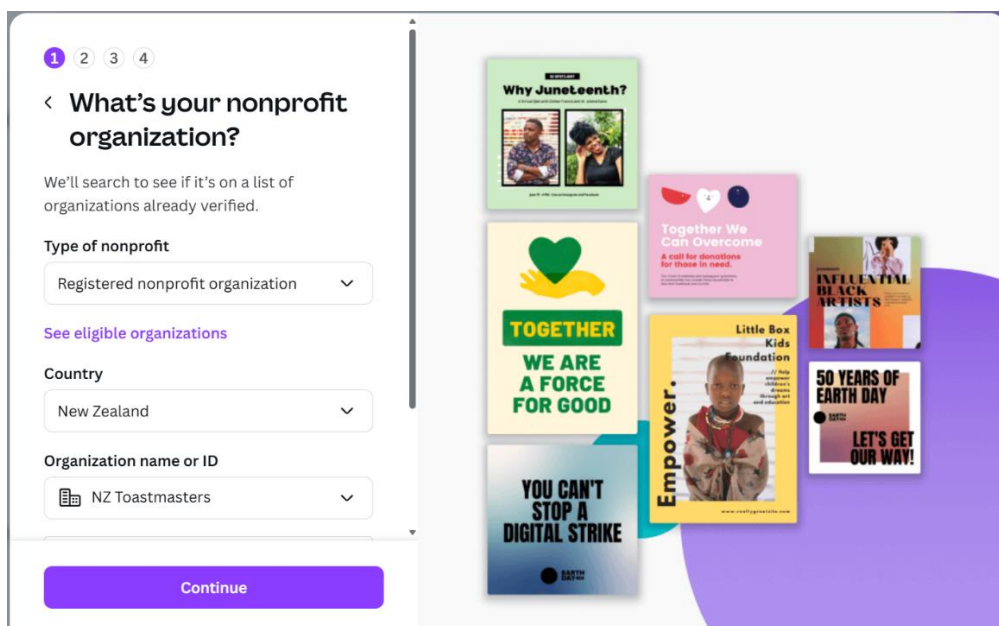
1 2 3 4

‹ What's your nonprofit organization?

We'll search to see if it's on a list of organizations already verified.

Type of nonprofit

Registered nonprofit organization

See eligible organizations

Country

New Zealand

Organization name or ID

NZ Toastmasters

Continue

Why Juneteenth?

Together We Can Overcome

A call for donations for those in need.

TOGETHER

WE ARE A FORCE FOR GOOD

Little Box Kids Foundation

Empower.

INFLUENTIAL BLACK ARTISTS

50 YEARS OF EARTH DAY

LET'S GET OUR WAY!

YOU CAN'T STOP A DIGITAL STRIKE

EARTH DAY